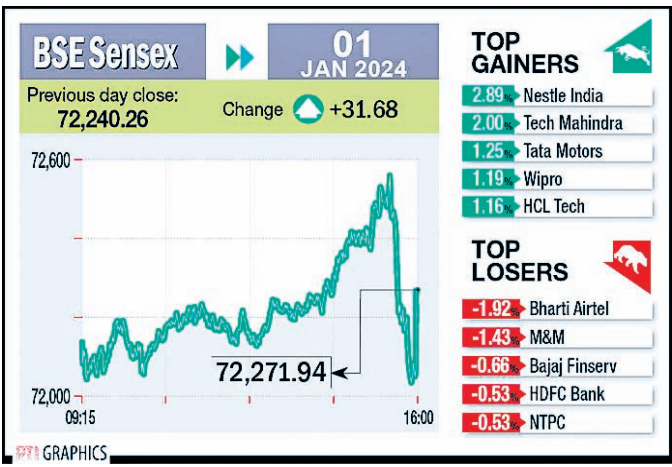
BSE Sensex

01 JAN 2024

Previous day close: 72,240.26

Change +31.68

72,600

72,271.94

72,000

09:15

16:00

TOP GAINERS

| | |
|---|---|
| 2.89% | Nestle India |
| 2.00% | Tech Mahindra |
| 1.25% | Tata Motors |
| 1.19% | Wipro |
| 1.16% | HCL Tech |

TOP LOSERS

| | |
|---|---|
| -1.92% | Bharti Airtel |
| -1.43% | M&M |
| -0.66% | Bajaj Finserv |
| -0.53% | HDFC Bank |
| -0.53% | NTPC |

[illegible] GRAPHICS